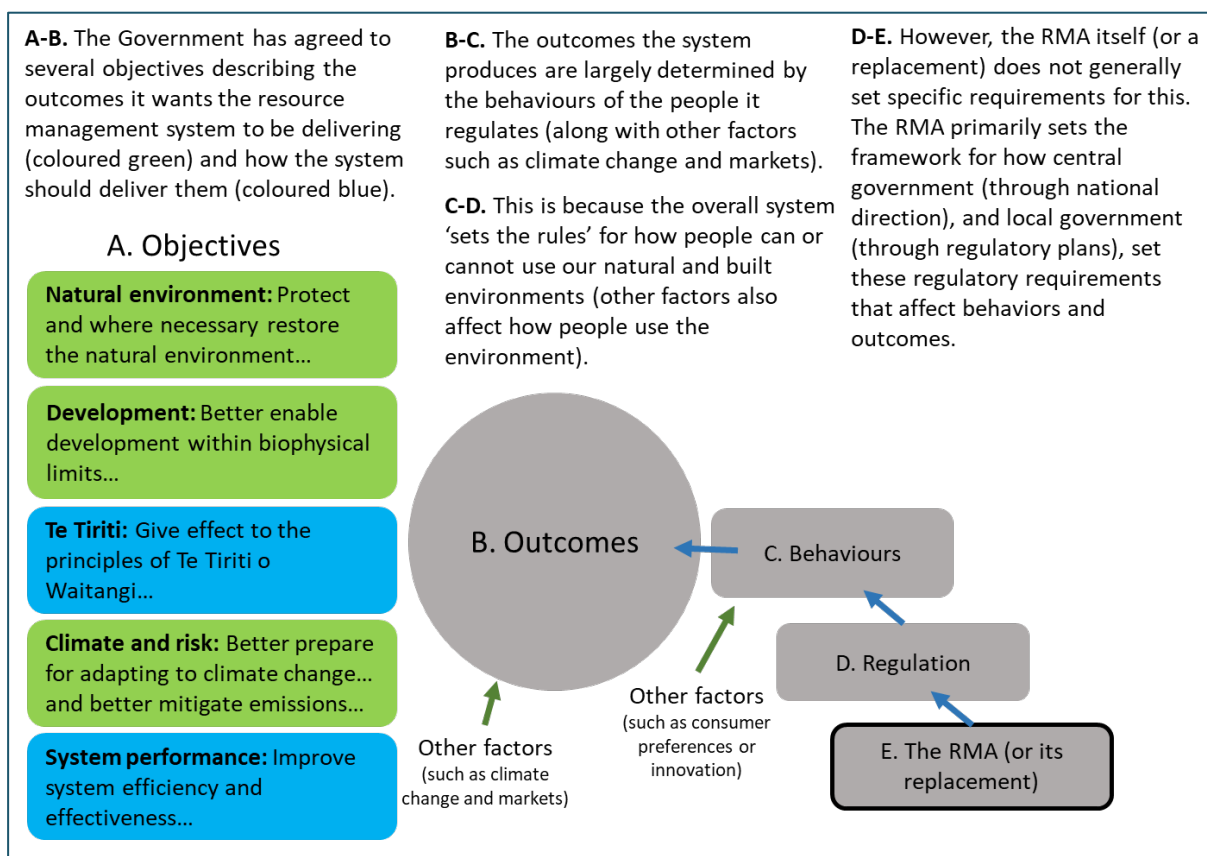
**A-B.** The Government has agreed to several objectives describing the outcomes it wants the resource management system to be delivering (coloured green) and how the system should deliver them (coloured blue).

A. Objectives

**Natural environment:** Protect and where necessary restore the natural environment…

**Development:** Better enable development within biophysical limits…

**Te Tiriti:** Give effect to the principles of Te Tiriti o Waitangi…

**Climate and risk:** Better prepare for adapting to climate change… and better mitigate emissions…

**System performance:** Improve system efficiency and effectiveness…

**B-C.** The outcomes the system produces are largely determined by the behaviours of the people it regulates (along with other factors such as climate change and markets).

**C-D.** This is because the overall system 'sets the rules' for how people can or cannot use our natural and built environments (other factors also affect how people use the environment).

**D-E.** However, the RMA itself (or a replacement) does not generally set specific requirements for this. The RMA primarily sets the framework for how central government (through national direction), and local government (through regulatory plans), set these regulatory requirements that affect behaviors and outcomes.

B. Outcomes

C. Behaviours

D. Regulation

E. The RMA (or its replacement)

Other factors (such as climate change and markets)

Other factors (such as consumer preferences or innovation)